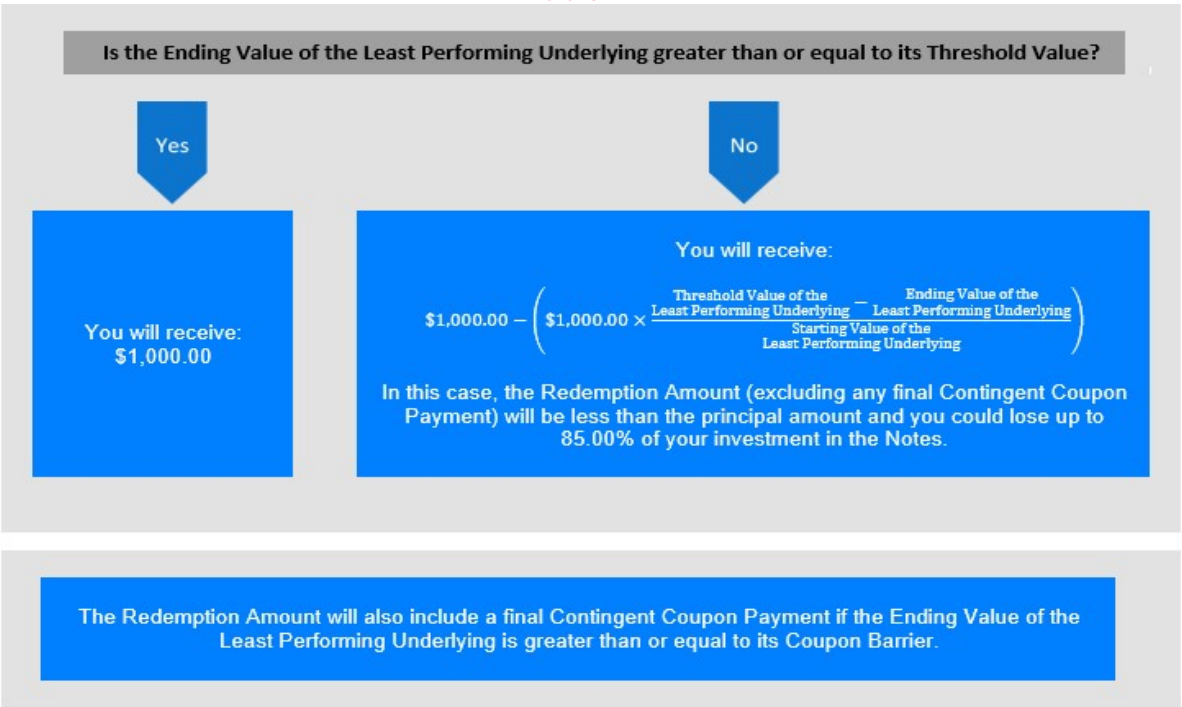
Is the Ending Value of the Least Performing Underlying greater than or equal to its Threshold Value?

Yes

No

You will receive: \$1,000.00

You will receive:

$\$1,000.00 - \left(\$1,000.00 \times \frac{\text{Threshold Value of the Least Performing Underlying} - \text{Ending Value of the Least Performing Underlying}}{\text{Starting Value of the Least Performing Underlying}}\right)$

In this case, the Redemption Amount (excluding any final Contingent Coupon Payment) will be less than the principal amount and you could lose up to 85.00% of your investment in the Notes.

The Redemption Amount will also include a final Contingent Coupon Payment if the Ending Value of the Least Performing Underlying is greater than or equal to its Coupon Barrier.